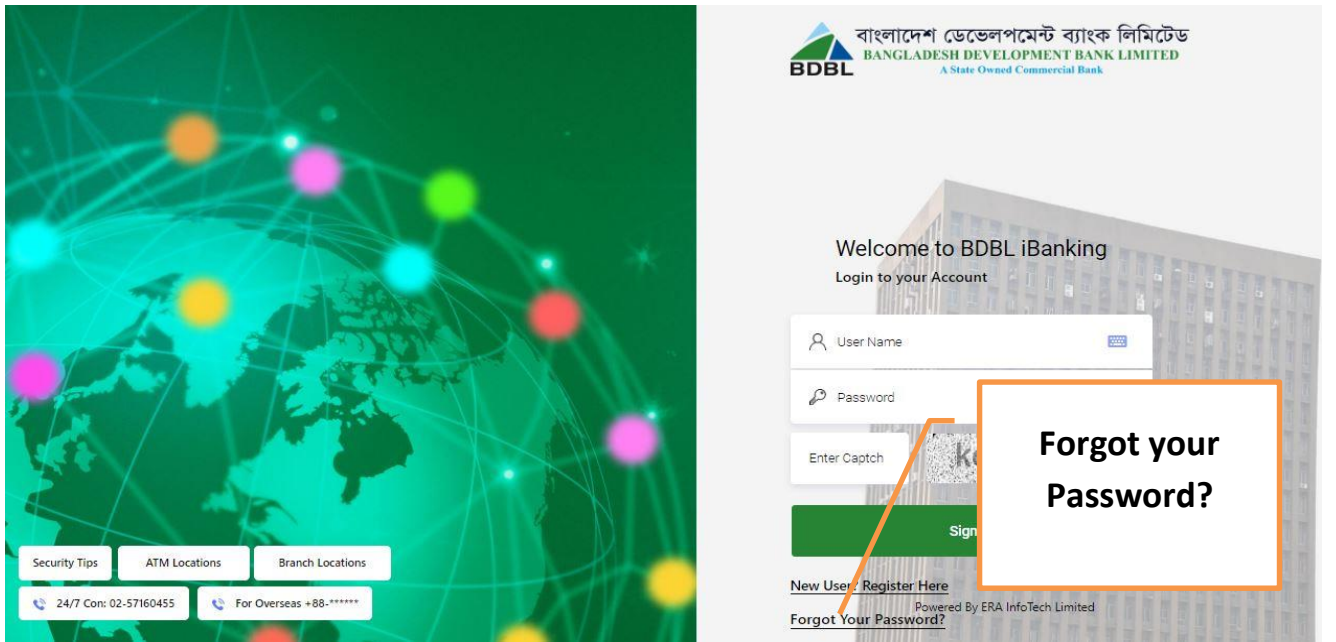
বাংলাদেশ ডেভেলপমেন্ট ব্যাংক লিমিটেড
BDBL
BANGLADESH DEVELOPMENT BANK LIMITED
A State Owned Commercial Bank

Welcome to BDBL iBanking
Login to your Account

User Name
Password
Enter Captch
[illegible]

Sign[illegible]

New User? Register Here
Forgot Your Password?

Powered By ERA InfoTech Limited

Forgot your Password?

Security Tips
ATM Locations
Branch Locations
24/7 Con: 02-57160455
For Overseas +88-******